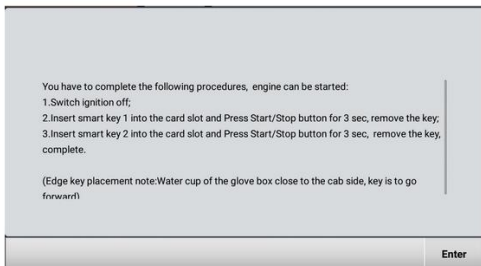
You have to complete the following procedures, engine can be started:
1.Switch ignition off;
2.Insert smart key 1 into the card slot and Press Start/Stop button for 3 sec, remove the key;
3.Insert smart key 2 into the card slot and Press Start/Stop button for 3 sec, remove the key, complete.

(Edge key placement note:Water cup of the glove box close to the cab side, key is to go forward)

Enter